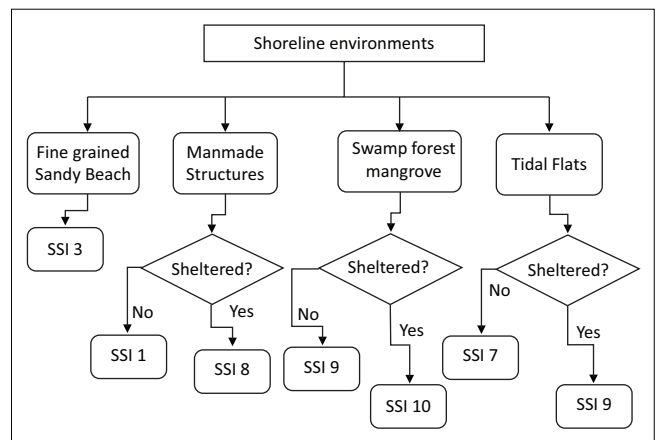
Shoreline environments

Fine grained Sandy Beach

SSI 3

Manmade Structures

Sheltered?

No

SSI 1

Yes

SSI 8

Swamp forest mangrove

Sheltered?

No

SSI 9

Yes

SSI 10

Tidal Flats

Sheltered?

No

SSI 7

Yes

SSI 9